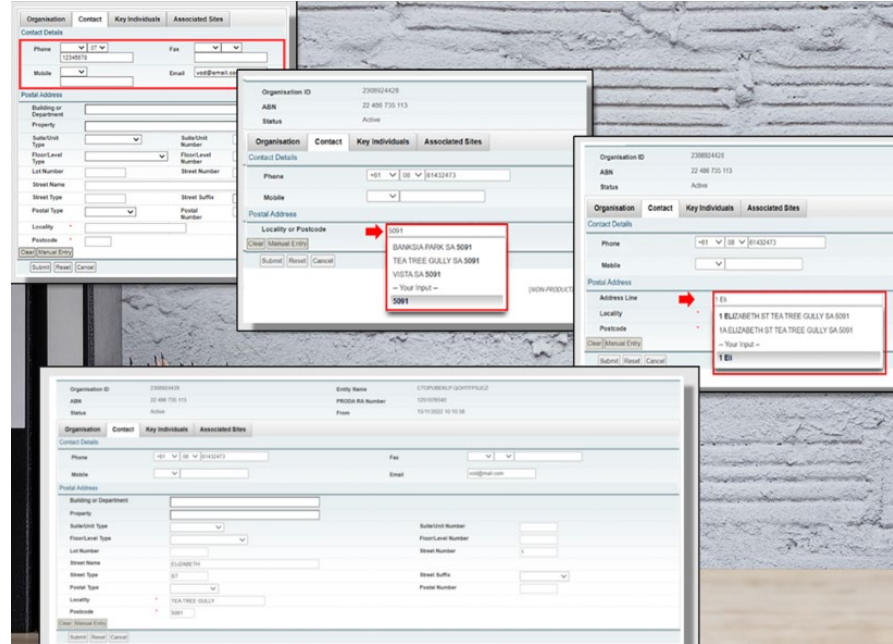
Organisation Contact Key Individuals Associated Sites

Contact Details

Phone 07 12345678

Fax

Mobile

Email void@email.com

Postal Address

Building or Department

Property

Suite/Unit Type

Suite/Unit Number

Floor/Level Type

Floor/Level Number

Lot Number

Street Number

Street Name

Street Type

Street Suffix

Postal Type

Postal Number

Locality *

Postcode *

Clear Manual Entry

Submit Reset Cancel

Organisation ID 2308924428

ABN 22 486 735 113

Status Active

Organisation Contact Key Individuals Associated Sites

Contact Details

Phone +61 08 81432473

Mobile

Postal Address

Locality or Postcode 5091

BANKSIA PARK SA 5091

TEA TREE GULLY SA 5091

VISTA SA 5091

-- Your Input --

5091

Clear Manual Entry

Submit Reset Cancel

[NON-PRODUCT

Organisation ID 2308924428

ABN 22 486 735 113

Status Active

Organisation Contact Key Individuals Associated Sites

Contact Details

Phone +61 08 81432473

Mobile

Postal Address

Address Line 1 Eli

Locality *

Postcode *

1 ELIZABETH ST TEA TREE GULLY SA 5091

1A ELIZABETH ST TEA TREE GULLY SA 5091

-- Your Input --

1 Eli

Clear Manual Entry

Submit Reset Cancel

Organisation ID 2308924428

ABN 22 486 735 113

Status Active

Entity Name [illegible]

PRODA RA Number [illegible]

From 10/11/2022 10:10:38

Organisation Contact Key Individuals Associated Sites

Contact Details

Phone +61 08 81432473

Fax

Mobile

Email void@mail.com

Postal Address

Building or Department

Property

Suite/Unit Type

Suite/Unit Number

Floor/Level Type

Floor/Level Number

Lot Number

Street Number 1

Street Name ELIZABETH

Street Type ST

Street Suffix

Postal Type

Postal Number

Locality * TEA TREE GULLY

Postcode * 5091

Clear Manual Entry

Submit Reset Cancel